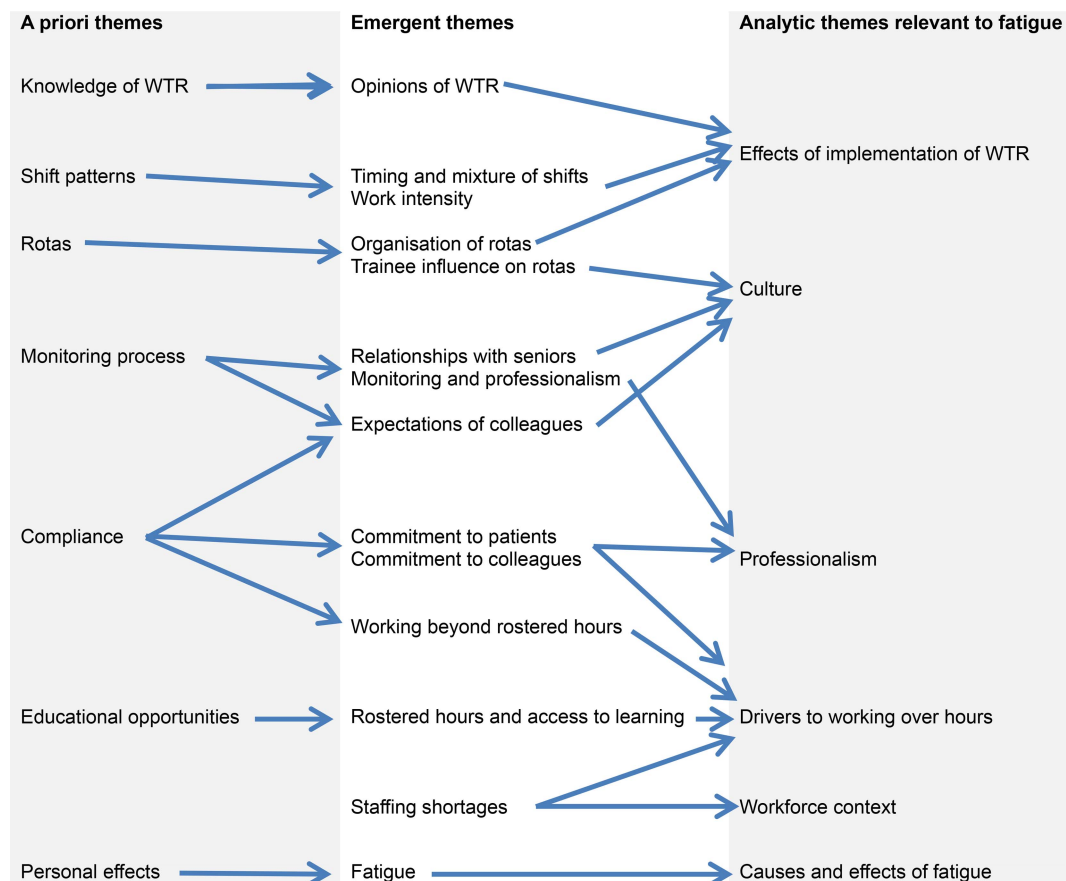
A priori themes

Knowledge of WTR

Shift patterns

Rotas

Monitoring process

Compliance

Educational opportunities

Personal effects

Emergent themes

Opinions of WTR

Timing and mixture of shifts
Work intensity

Organisation of rotas
Trainee influence on rotas

Relationships with seniors
Monitoring and professionalism

Expectations of colleagues

Commitment to patients
Commitment to colleagues

Working beyond rostered hours

Rostered hours and access to learning

Staffing shortages

Fatigue

Analytic themes relevant to fatigue

Effects of implementation of WTR

Culture

Professionalism

Drivers to working over hours

Workforce context

Causes and effects of fatigue